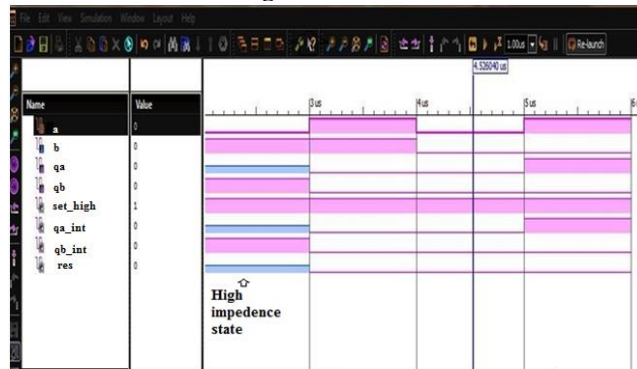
File Edit View Simulation Window Layout Help

1.00us Re-launch

4.536040 us

| Name | Value |
|---|---|
| a | 0 |
| b | 0 |
| qa | 0 |
| qb | 0 |
| set_high | 1 |
| qa_int | 0 |
| qb_int | 0 |
| res | 0 |

3 us
4 us
5 us
6

High impedence state